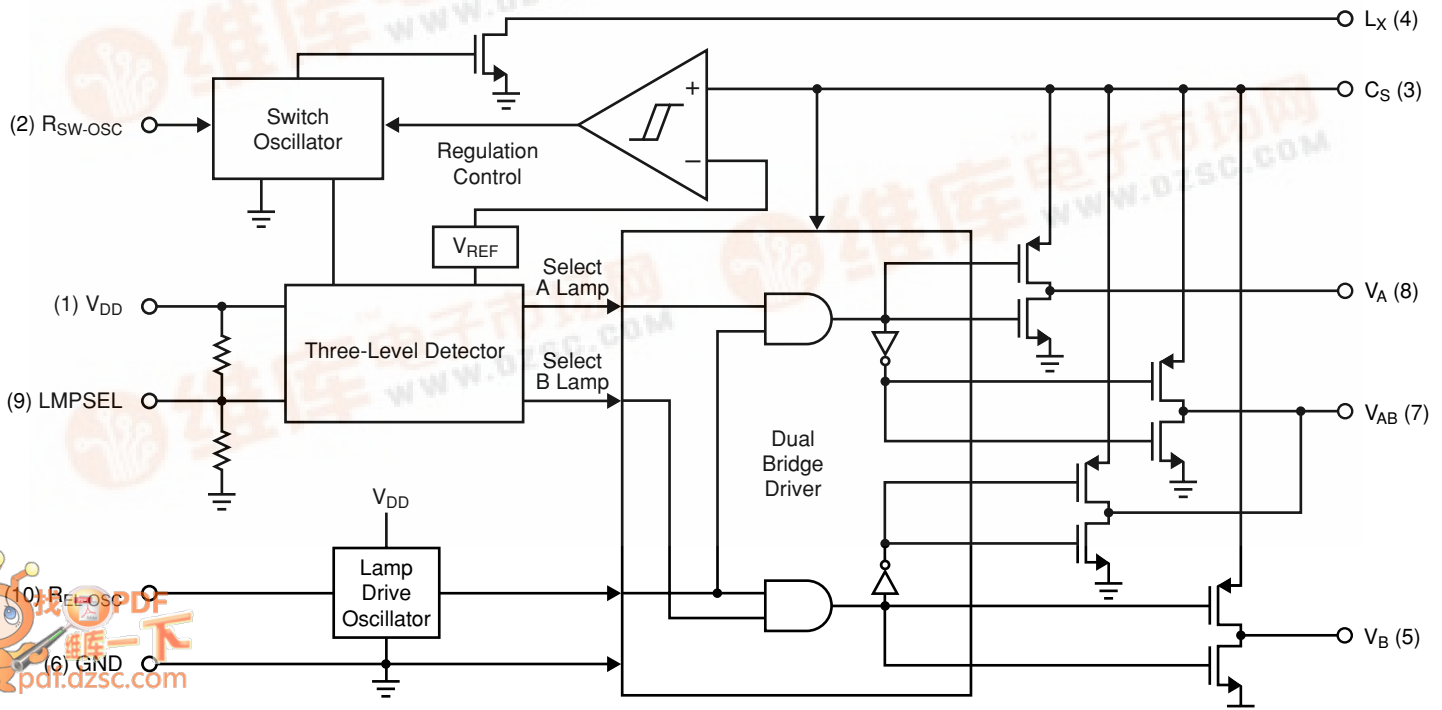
$L_X$ (4)

$C_S$ (3)

(2) $R_{SW\text{-}OSC}$

Switch Oscillator

Regulation Control

$V_{REF}$

Select A Lamp

Select B Lamp

(1) $V_{DD}$

Three-Level Detector

(9) LMPSEL

$V_A$ (8)

$V_{AB}$ (7)

Dual Bridge Driver

$V_{DD}$

Lamp Drive Oscillator

(10) $R_{EL\text{-}OSC}$

(6) GND

$V_B$ (5)

pdf.dzsc.com